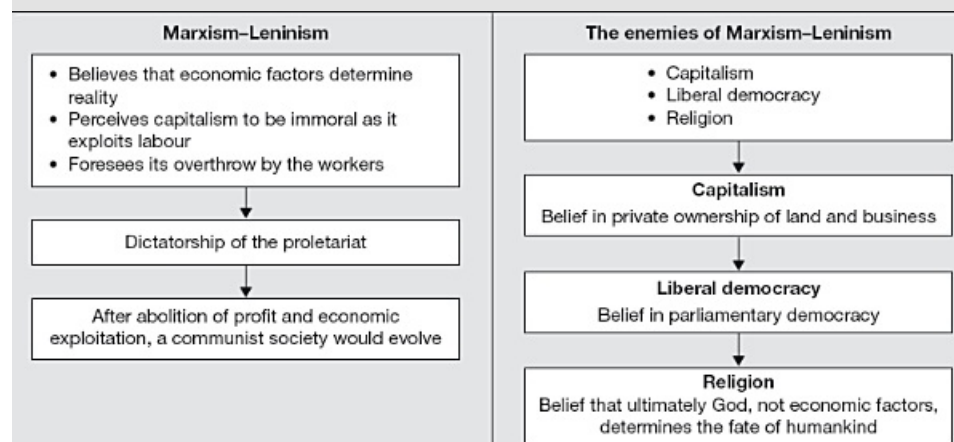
Marxism–Leninism

• Believes that economic factors determine reality
• Perceives capitalism to be immoral as it exploits labour
• Foresees its overthrow by the workers

Dictatorship of the proletariat

After abolition of profit and economic exploitation, a communist society would evolve

The enemies of Marxism–Leninism

• Capitalism
• Liberal democracy
• Religion

Capitalism
Belief in private ownership of land and business

Liberal democracy
Belief in parliamentary democracy

Religion
Belief that ultimately God, not economic factors, determines the fate of humankind